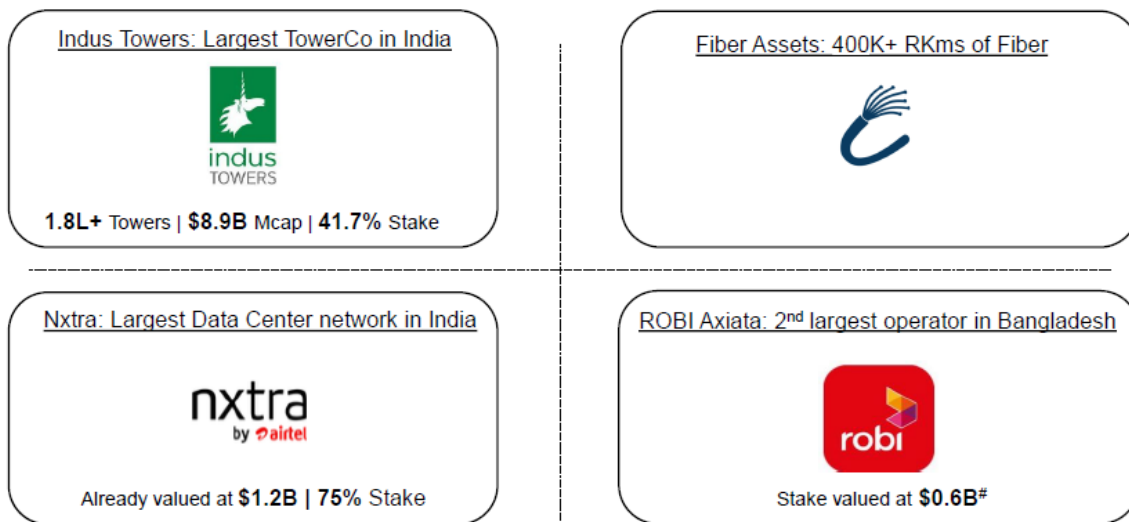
Indus Towers: Largest TowerCo in India

indus
TOWERS

1.8L+ Towers | $8.9B Mcap | 41.7% Stake

Fiber Assets: 400K+ RKms of Fiber

Nxtra: Largest Data Center network in India

nxtra
by airtel

Already valued at $1.2B | 75% Stake

ROBI Axiata: 2$^{nd}$ largest operator in Bangladesh

robi

Stake valued at $0.6B^{\#}$